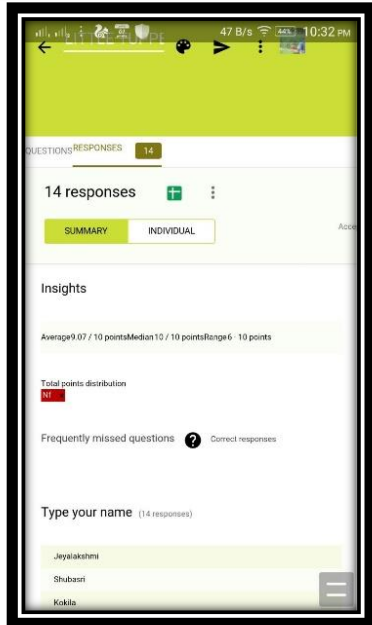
47 B/s 44% 10:32 PM

UESTIONS RESPONSES 14

14 responses

SUMMARY INDIVIDUAL

Acce

Insights

Average 9.07 / 10 points Median 10 / 10 points Range 6 - 10 points

Total points distribution

Frequently missed questions Correct responses

Type your name (14 responses)

Jeyalakshmi

Shubasri

Kokila